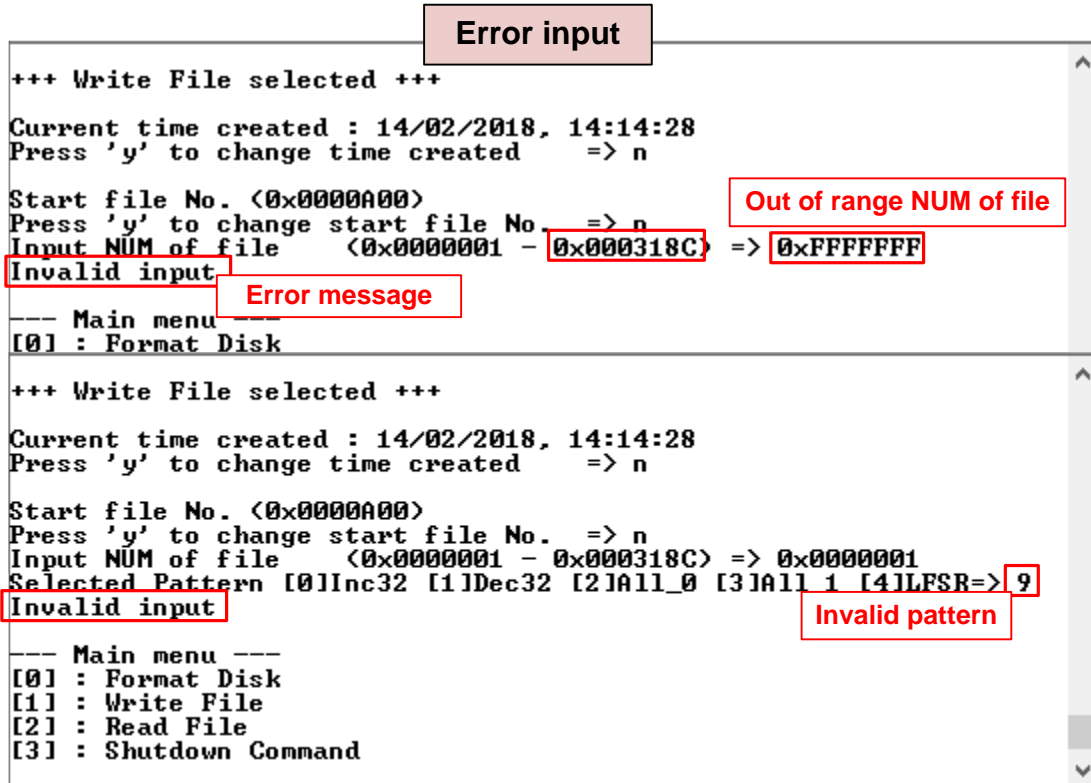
Error input

+++ Write File selected +++

Current time created : 14/02/2018, 14:14:28
Press 'y' to change time created => n

Start file No. (0x0000A00)
Out of range NUM of file
Press 'y' to change start file No. => n
Input NUM of file (0x0000001 - 0x000318C) => 0xFFFFFFF
Invalid input
Error message

--- Main menu ---
[0] : Format Disk

+++ Write File selected +++

Current time created : 14/02/2018, 14:14:28
Press 'y' to change time created => n

Start file No. (0x0000A00)
Press 'y' to change start file No. => n
Input NUM of file (0x0000001 - 0x000318C) => 0x0000001
Selected Pattern [0]Inc32 [1]Dec32 [2]All_0 [3]All_1 [4]LFSR=> 9
Invalid input
Invalid pattern

--- Main menu ---
[0] : Format Disk
[1] : Write File
[2] : Read File
[3] : Shutdown Command